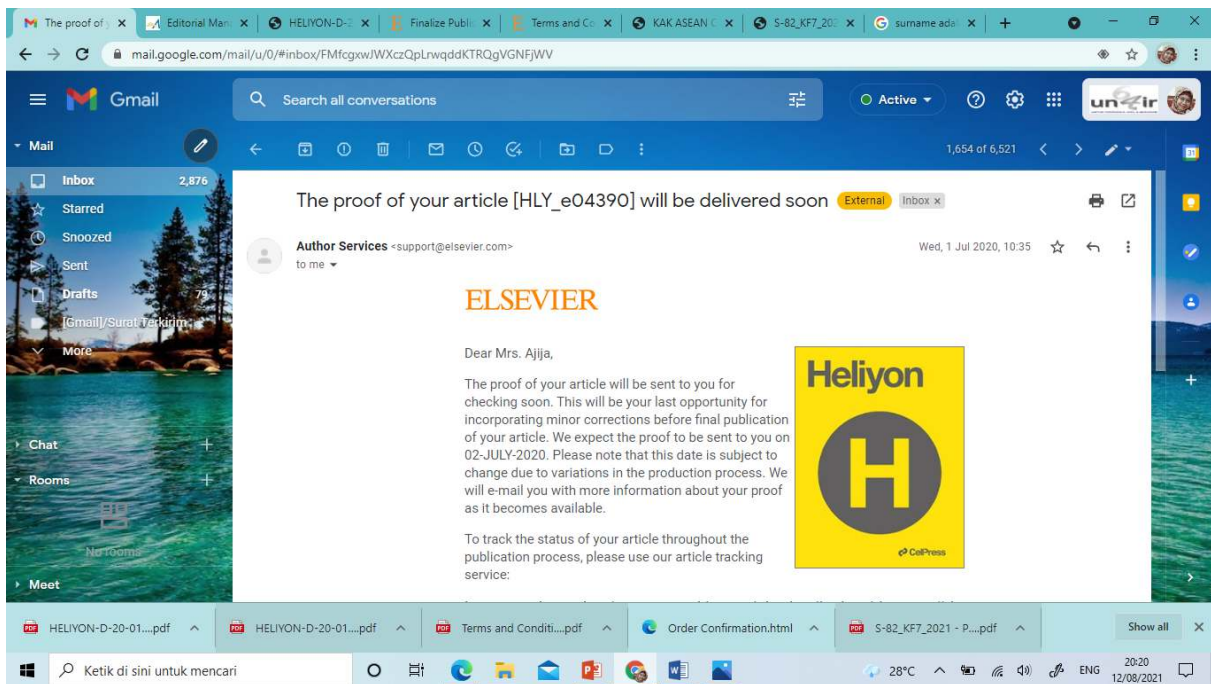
The proof of | Editorial Man | HELIYON-D-2 | Finalize Publi | Terms and Co | KAK ASEAN | S-82_KF7_202 | surname ada

mail.google.com/mail/u/0/#inbox/FMfcgxwJWXczQpLrwqddKTRQgVGNFjWV

Gmail

Search all conversations

Active

Mail

Inbox 2,876

Starred

Snoozed

Sent

Drafts 79

[Gmail]/Surat Terkirim

More

Chat

Rooms

No rooms

Meet

1,654 of 6,521

The proof of your article [HLY_e04390] will be delivered soon External Inbox ×

Author Services <support@elsevier.com>
to me

Wed, 1 Jul 2020, 10:35

ELSEVIER

Dear Mrs. Ajija,

The proof of your article will be sent to you for checking soon. This will be your last opportunity for incorporating minor corrections before final publication of your article. We expect the proof to be sent to you on 02-JULY-2020. Please note that this date is subject to change due to variations in the production process. We will e-mail you with more information about your proof as it becomes available.

To track the status of your article throughout the publication process, please use our article tracking service:

Heliyon

H

CellPress

HELIYON-D-20-01....pdf | HELIYON-D-20-01....pdf | Terms and Conditi....pdf | Order Confirmation.html | S-82_KF7_2021 - P....pdf | Show all

Ketik di sini untuk mencari

28°C ENG 20:20 12/08/2021